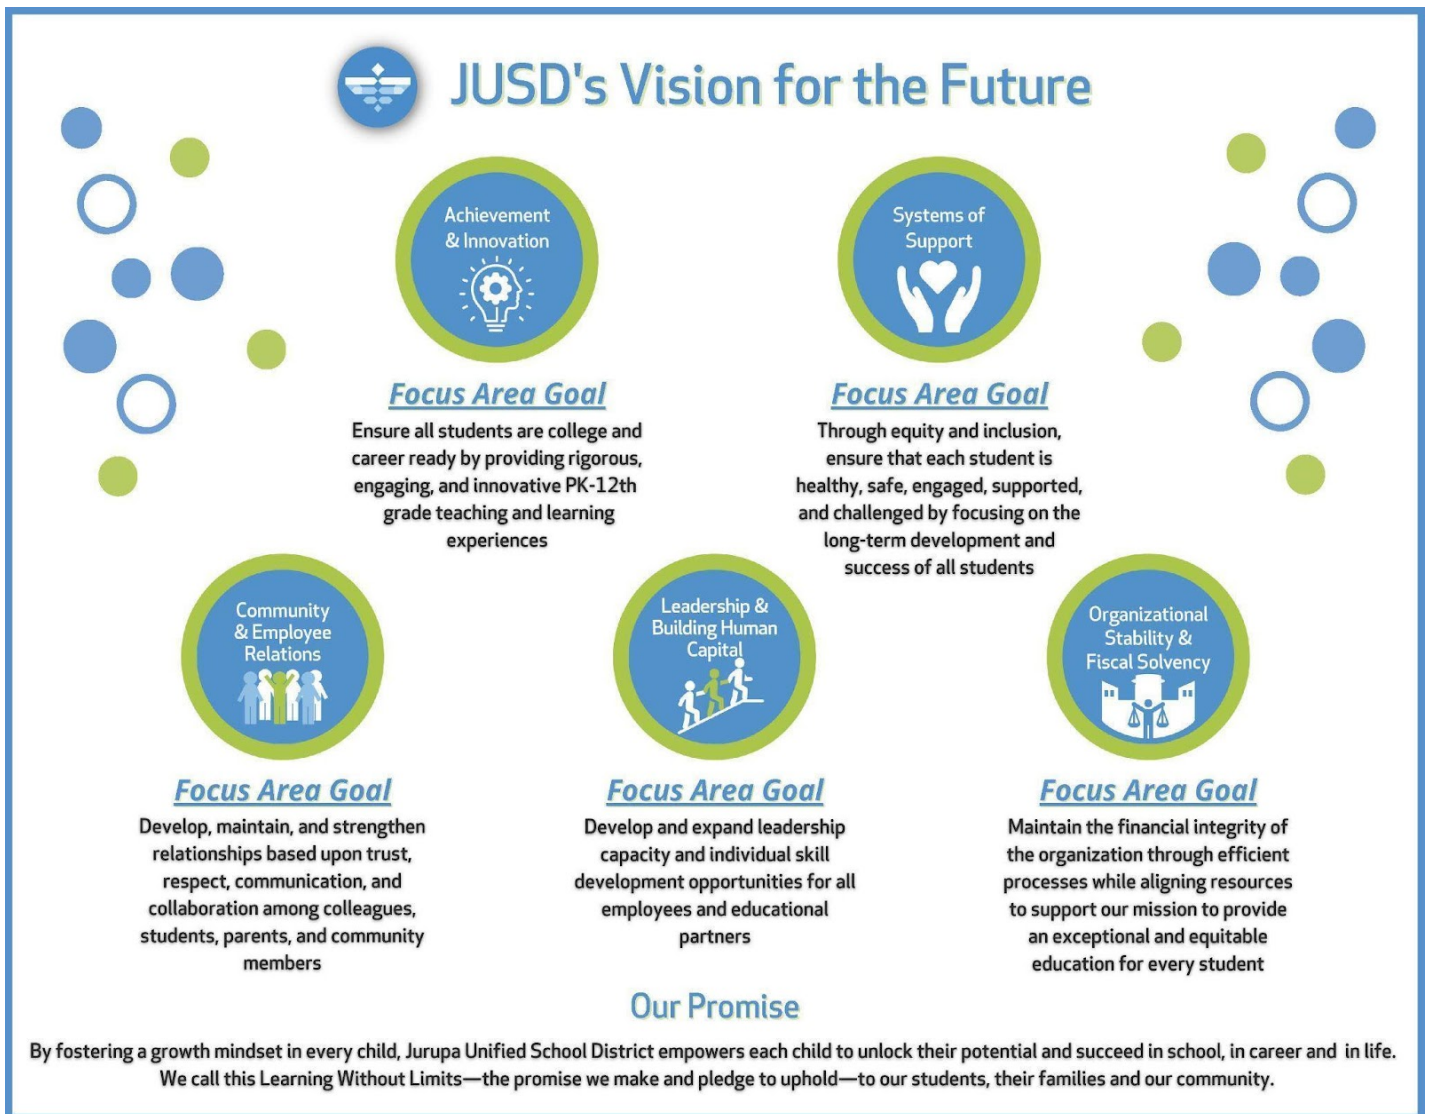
JUSD's Vision for the Future

Achievement & Innovation

Focus Area Goal

Ensure all students are college and career ready by providing rigorous, engaging, and innovative PK-12th grade teaching and learning experiences

Systems of Support

Focus Area Goal

Through equity and inclusion, ensure that each student is healthy, safe, engaged, supported, and challenged by focusing on the long-term development and success of all students

Community & Employee Relations

Focus Area Goal

Develop, maintain, and strengthen relationships based upon trust, respect, communication, and collaboration among colleagues, students, parents, and community members

Leadership & Building Human Capital

Focus Area Goal

Develop and expand leadership capacity and individual skill development opportunities for all employees and educational partners

Organizational Stability & Fiscal Solvency

Focus Area Goal

Maintain the financial integrity of the organization through efficient processes while aligning resources to support our mission to provide an exceptional and equitable education for every student

Our Promise

By fostering a growth mindset in every child, Jurupa Unified School District empowers each child to unlock their potential and succeed in school, in career and in life. We call this Learning Without Limits—the promise we make and pledge to uphold—to our students, their families and our community.